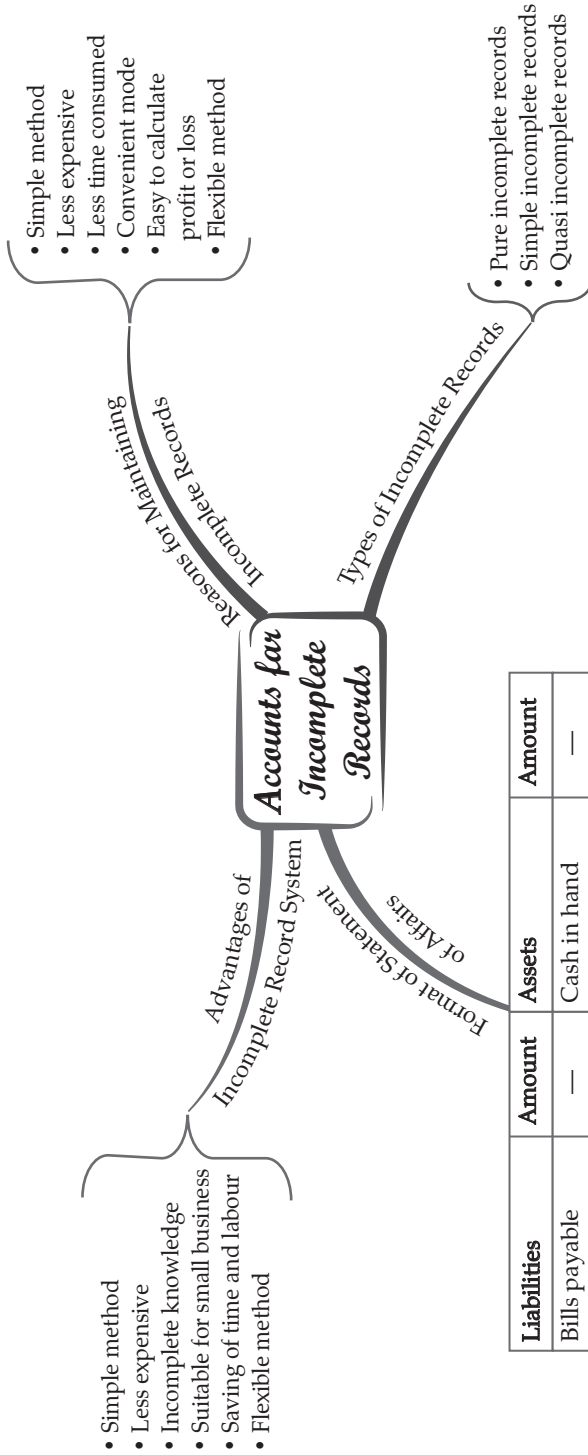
Accounts for Incomplete Records

Reasons for Maintaining Incomplete Records

• Simple method
• Less expensive
• Less time consumed
• Convenient mode
• Easy to calculate profit or loss
• Flexible method

Types of Incomplete Records

• Pure incomplete records
• Simple incomplete records
• Quasi incomplete records

Advantages of Incomplete Record System

• Simple method
• Less expensive
• Incomplete knowledge
• Suitable for small business
• Saving of time and labour
• Flexible method

Format of Statement of Affairs

| Liabilities | Amount | Assets | Amount |
|---|---|---|---|
| Bills payable | — | Cash in hand | — |